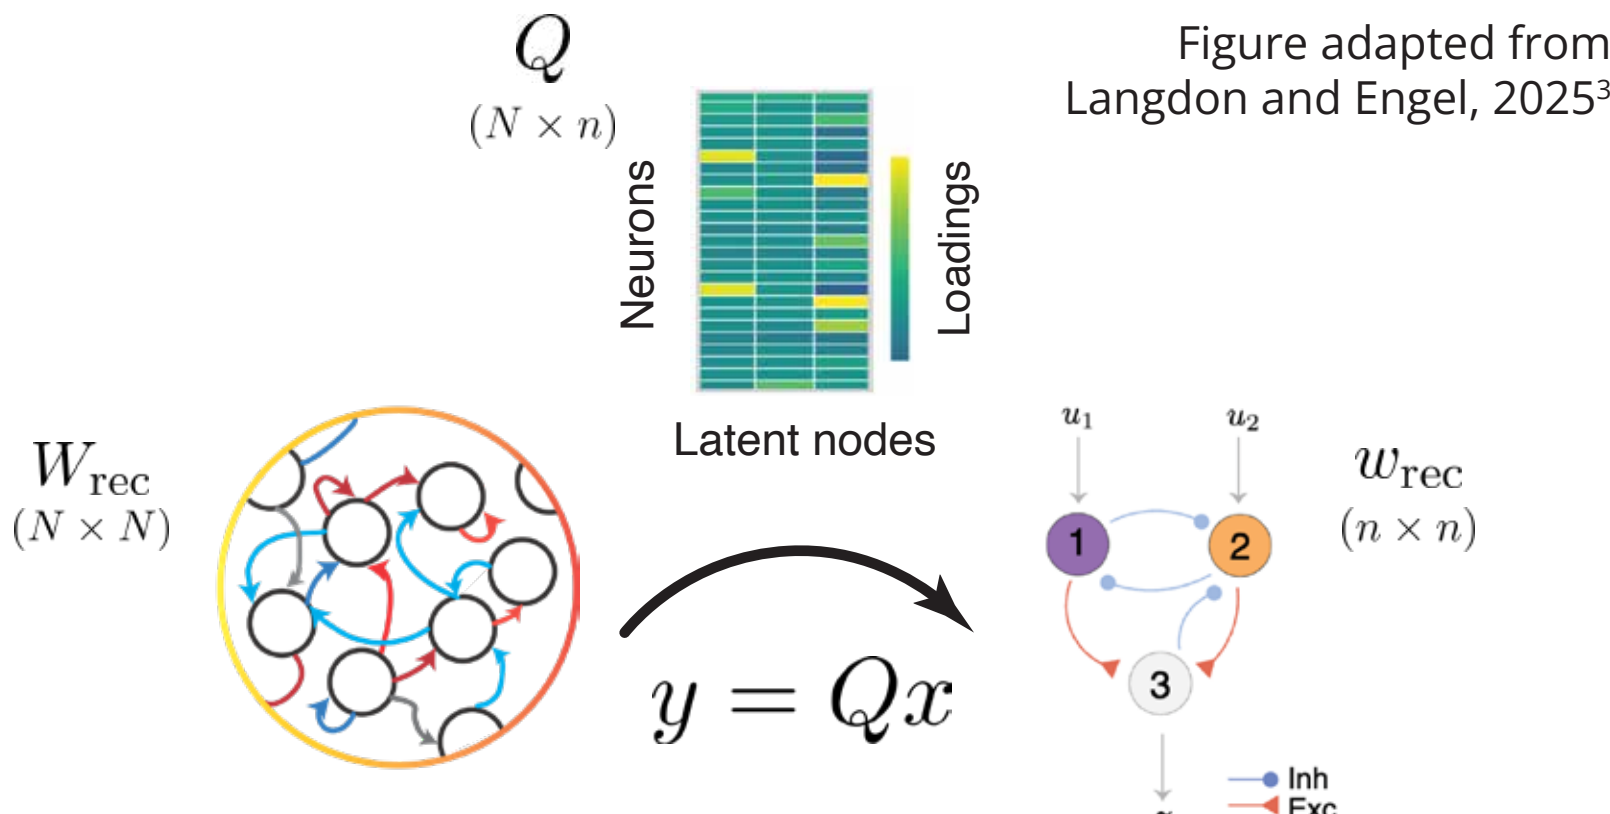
$Q$
$(N \times n)$

Figure adapted from Langdon and Engel, 2025³

Neurons

Loadings

Latent nodes

$W_{\text{rec}}$
$(N \times N)$

$u_1$

$u_2$

$w_{\text{rec}}$
$(n \times n)$

1

2

3

$y = Qx$

Inh

Exc